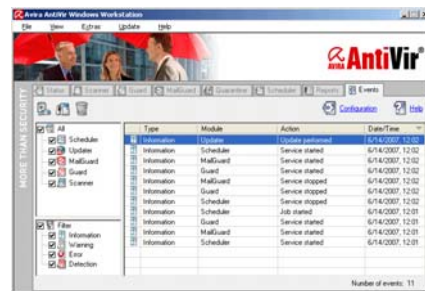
Avira AntiVir Windows Workstation

File View Extras Update Help

AVIRA AntiVir®

MORE THAN SECURITY

Status Scanner Guard MailGuard Quarantine Scheduler Reports Events

Configuration Help

All
Scheduler
Updater
MailGuard
Guard
Scanner

Filter
Information
Warning
Error
Detection

| Type | Module | Action | Date/Time |
|---|---|---|---|
| Information | Update | Update performed | 6/14/2007, 12:02 |
| Information | Scheduler | Service started | 6/14/2007, 12:02 |
| Information | MailGuard | Service started | 6/14/2007, 12:02 |
| Information | Guard | Service started | 6/14/2007, 12:02 |
| Information | MailGuard | Service stopped | 6/14/2007, 12:02 |
| Information | Guard | Service stopped | 6/14/2007, 12:02 |
| Information | Scheduler | Service stopped | 6/14/2007, 12:02 |
| Information | Scheduler | Job started | 6/14/2007, 12:01 |
| Information | Guard | Service started | 6/14/2007, 12:01 |
| Information | MailGuard | Service started | 6/14/2007, 12:01 |
| Information | Scheduler | Service started | 6/14/2007, 12:01 |

Number of events: 11